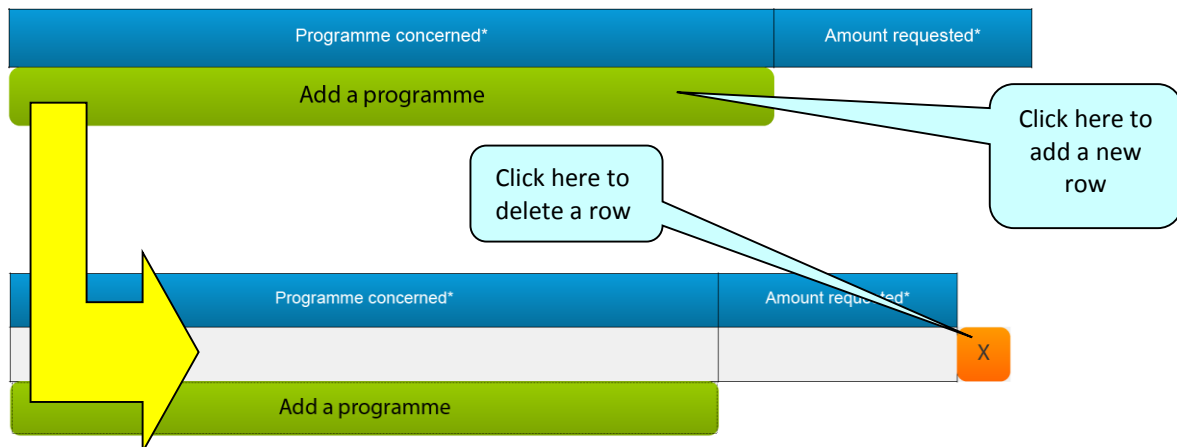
| Programme concerned* | Amount requested* |
|---|---|

Add a programme

Click here to add a new row

Click here to delete a row

| Programme concerned* | Amount requested* |
|---|---|
| | |

X

Add a programme